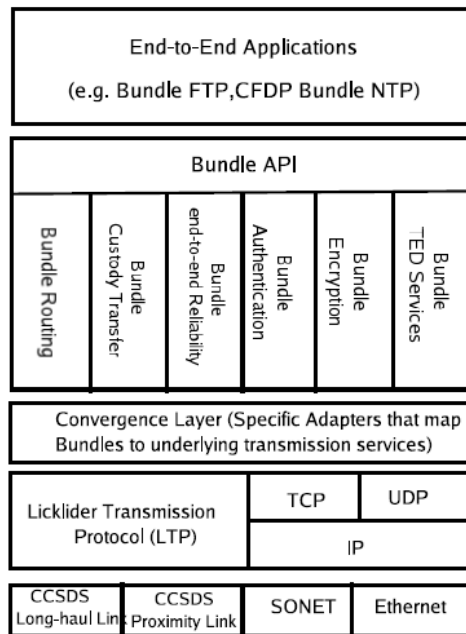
End-to-End Applications
(e.g. Bundle FTP,CFDP Bundle NTP)

Bundle API

Bundle Routing

Bundle Custody Transfer

Bundle end-to-end Reliability

Bundle Authentication

Bundle Encryption

Bundle TED Services

Convergence Layer (Specific Adapters that map Bundles to underlying transmission services)

Licklider Transmission Protocol (LTP)

TCP

UDP

IP

CCSDS Long-haul Link

CCSDS Proximity Link

SONET

Ethernet